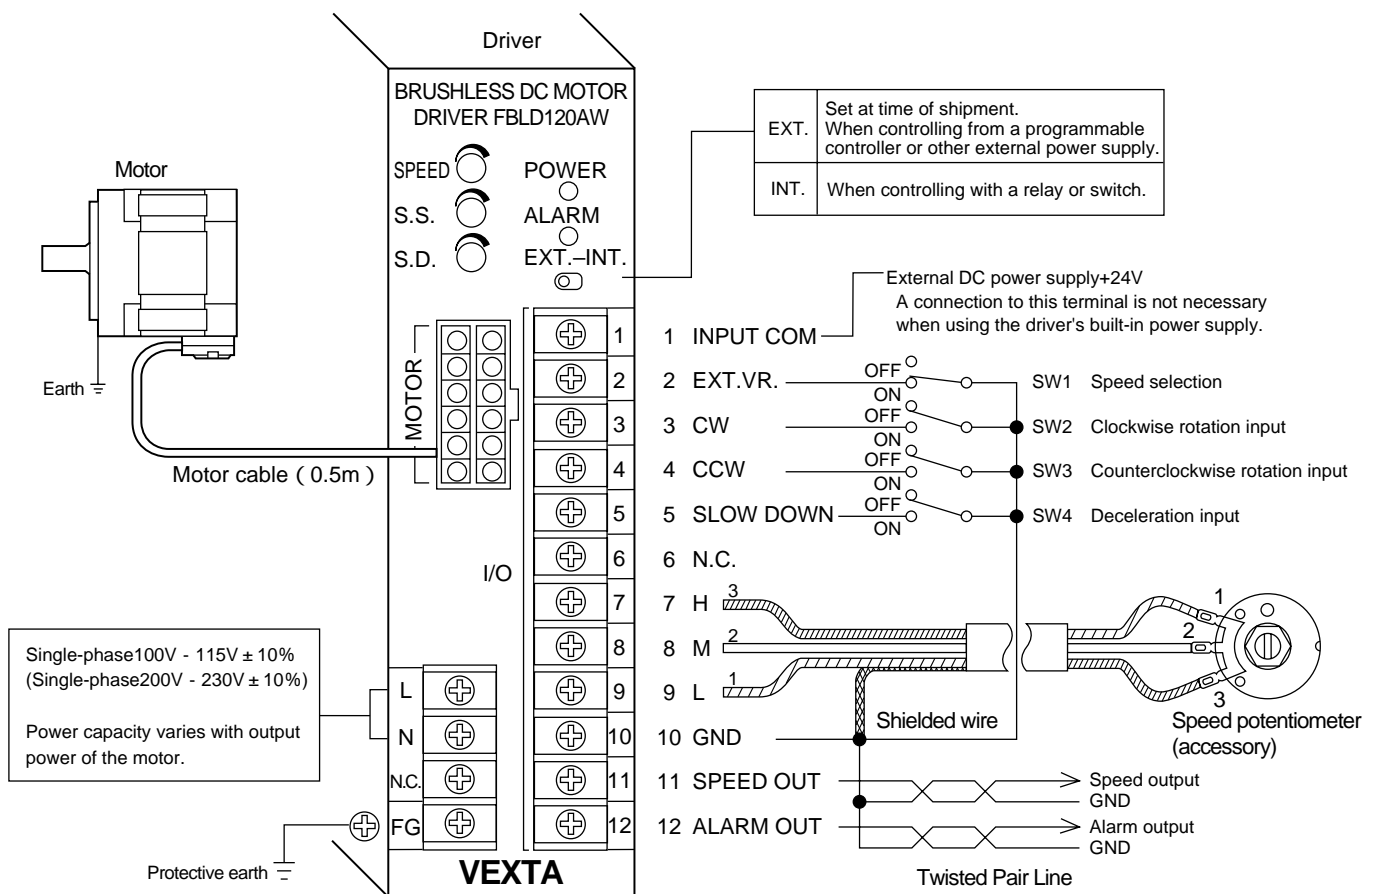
Driver

BRUSHLESS DC MOTOR DRIVER FBLD120AW

SPEED
POWER
S.S.
ALARM
S.D.
EXT.–INT.

| EXT. | Set at time of shipment. When controlling from a programmable controller or other external power supply. |
|---|---|
| INT. | When controlling with a relay or switch. |

Motor

Earth

MOTOR

Motor cable ( 0.5m )

I/O

External DC power supply+24V
A connection to this terminal is not necessary when using the driver's built-in power supply.

1 INPUT COM
2 EXT.VR.
3 CW
4 CCW
5 SLOW DOWN
6 N.C.
7 H
8 M
9 L
10 GND
11 SPEED OUT
12 ALARM OUT

OFF ON
OFF ON
OFF ON
OFF ON

SW1 Speed selection
SW2 Clockwise rotation input
SW3 Counterclockwise rotation input
SW4 Deceleration input

3
2
1

Shielded wire

1
2
3

Speed potentiometer (accessory)

Speed output
GND
Alarm output
GND

Twisted Pair Line

Single-phase100V - 115V ± 10%
(Single-phase200V - 230V ± 10%)

Power capacity varies with output power of the motor.

L
N
N.C.
FG

1 2 3 4 5 6 7 8 9 10 11 12

Protective earth

VEXTA